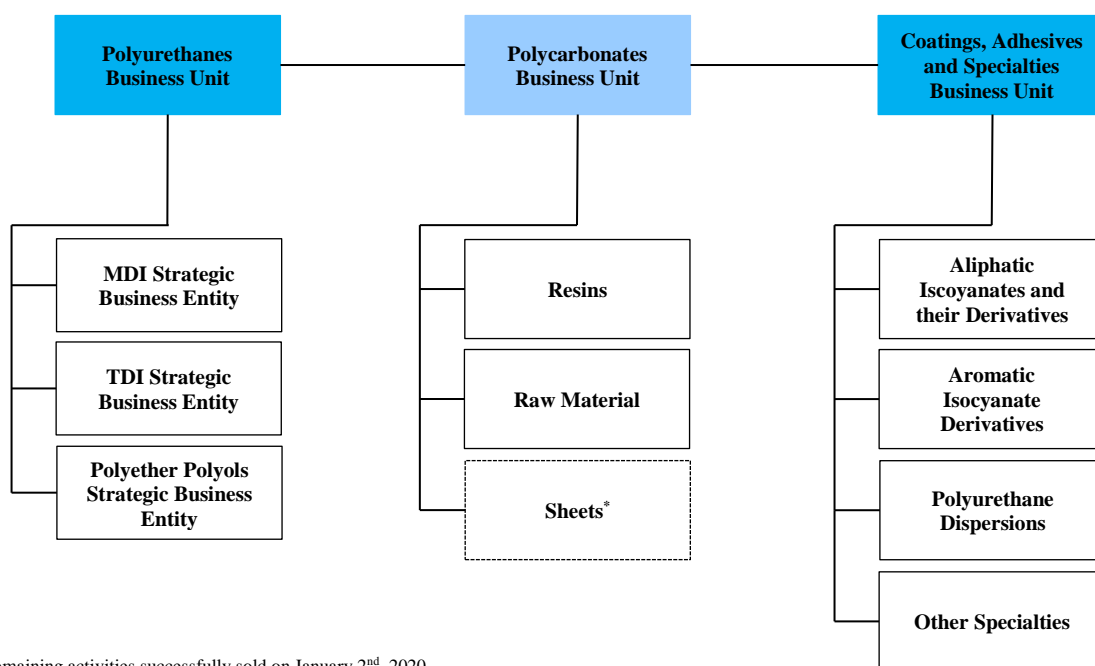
Polyurethanes Business Unit

Polycarbonates Business Unit

Coatings, Adhesives and Specialties Business Unit

MDI Strategic Business Entity

TDI Strategic Business Entity

Polyether Polyols Strategic Business Entity

Resins

Raw Material

Sheets*

Aliphatic Iscoyanates and their Derivatives

Aromatic Isocyanate Derivatives

Polyurethane Dispersions

Other Specialties

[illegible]emaining activities successfully sold on January 2nd, 2020